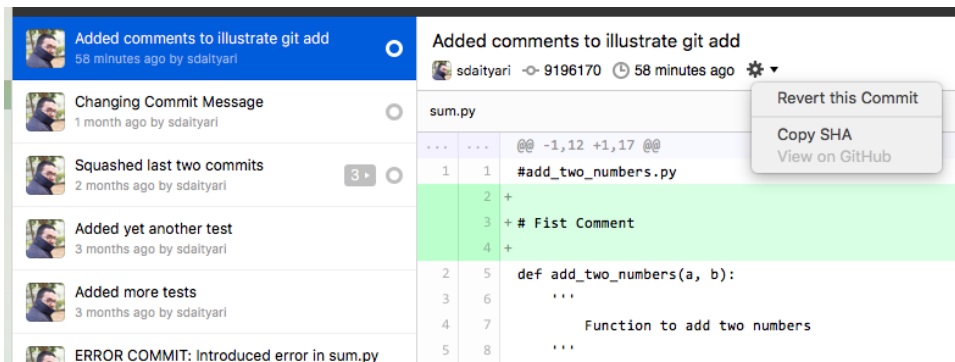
Added comments to illustrate git add
58 minutes ago by sdaityari

Changing Commit Message
1 month ago by sdaityari

Squashed last two commits
2 months ago by sdaityari
3

Added yet another test
3 months ago by sdaityari

Added more tests
3 months ago by sdaityari

ERROR COMMIT: Introduced error in sum.py

Added comments to illustrate git add
sdaityari 9196170 58 minutes ago

Revert this Commit
Copy SHA
View on GitHub

sum.py

| | | |
|---|---|---|
| ... | ... | @@ -1,12 +1,17 @@ |
| 1 | 1 | #add_two_numbers.py |
| | 2 | + |
| | 3 | + # Fist Comment |
| | 4 | + |
| 2 | 5 | def add_two_numbers(a, b): |
| 3 | 6 | ''' |
| 4 | 7 | Function to add two numbers |
| 5 | 8 | ''' |